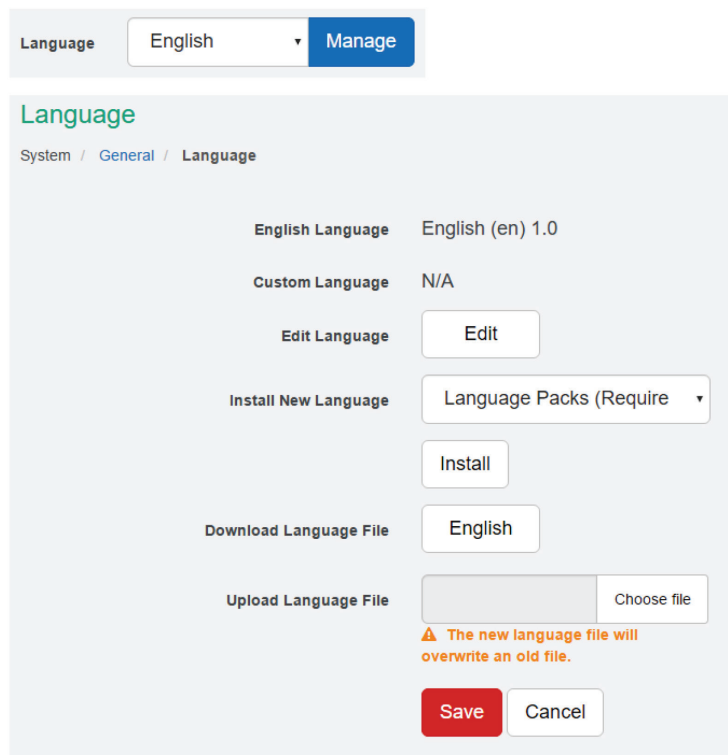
Language English Manage

Language

System / General / Language

English Language English (en) 1.0

Custom Language N/A

Edit Language Edit

Install New Language Language Packs (Require

Install

Download Language File English

Upload Language File Choose file

The new language file will overwrite an old file.

Save Cancel